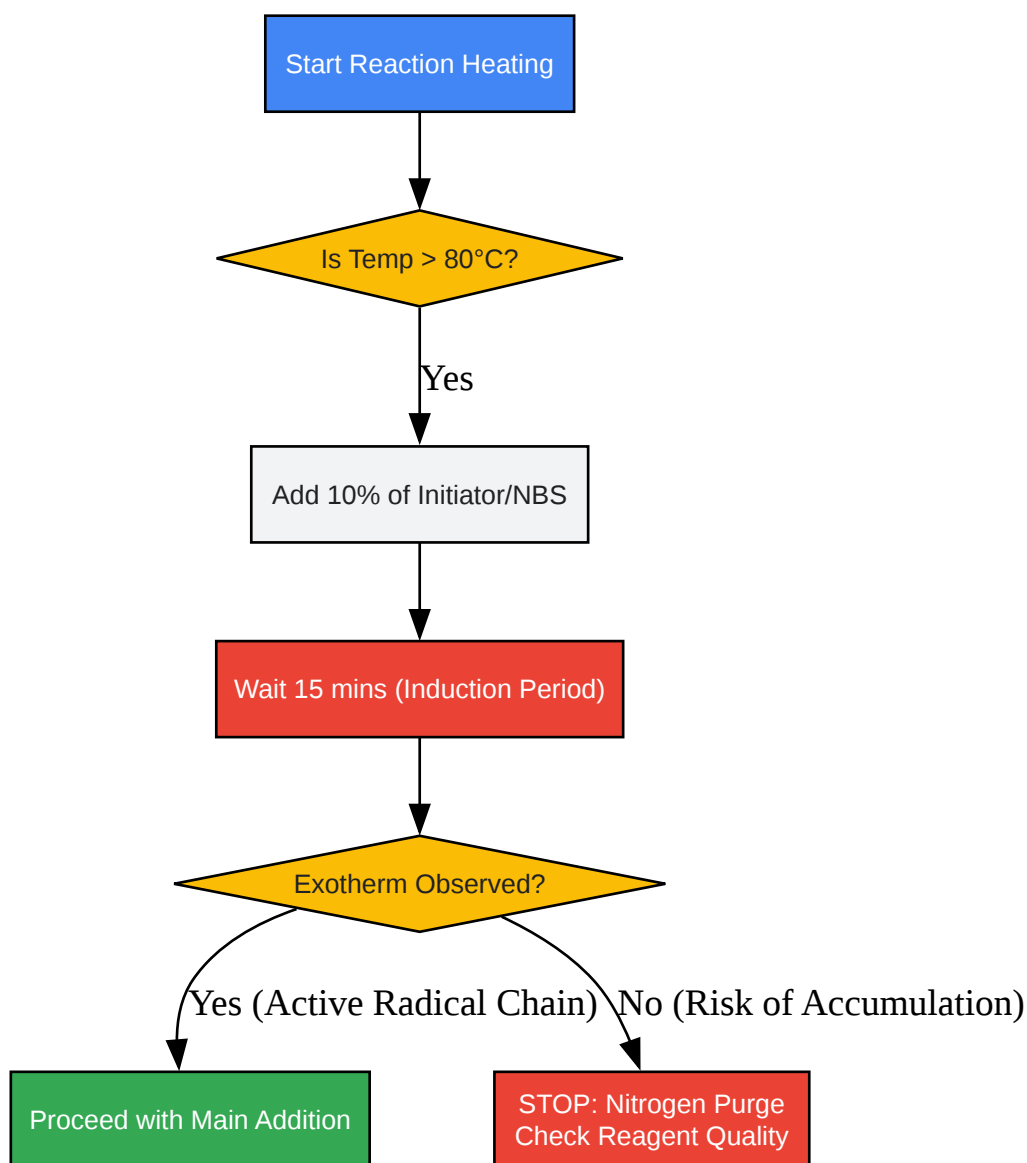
Start Reaction Heating

Is Temp > 80°C?

Yes

Add 10% of Initiator/NBS

Wait 15 mins (Induction Period)

Exotherm Observed?

Yes (Active Radical Chain)

No (Risk of Accumulation)

Proceed with Main Addition

STOP: Nitrogen Purge
Check Reagent Quality